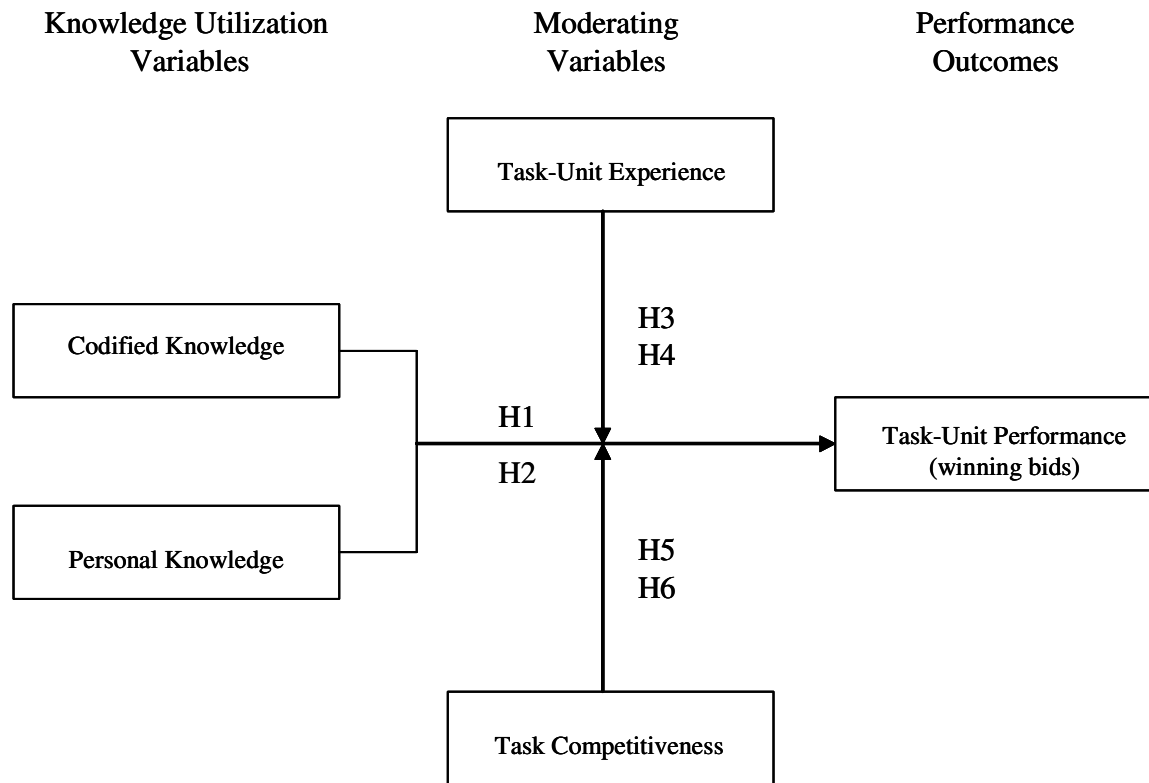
Knowledge Utilization Variables

Moderating Variables

Performance Outcomes

Task-Unit Experience

H3
H4

Codified Knowledge

H1

H2

Task-Unit Performance (winning bids)

Personal Knowledge

H5
H6

Task Competitiveness